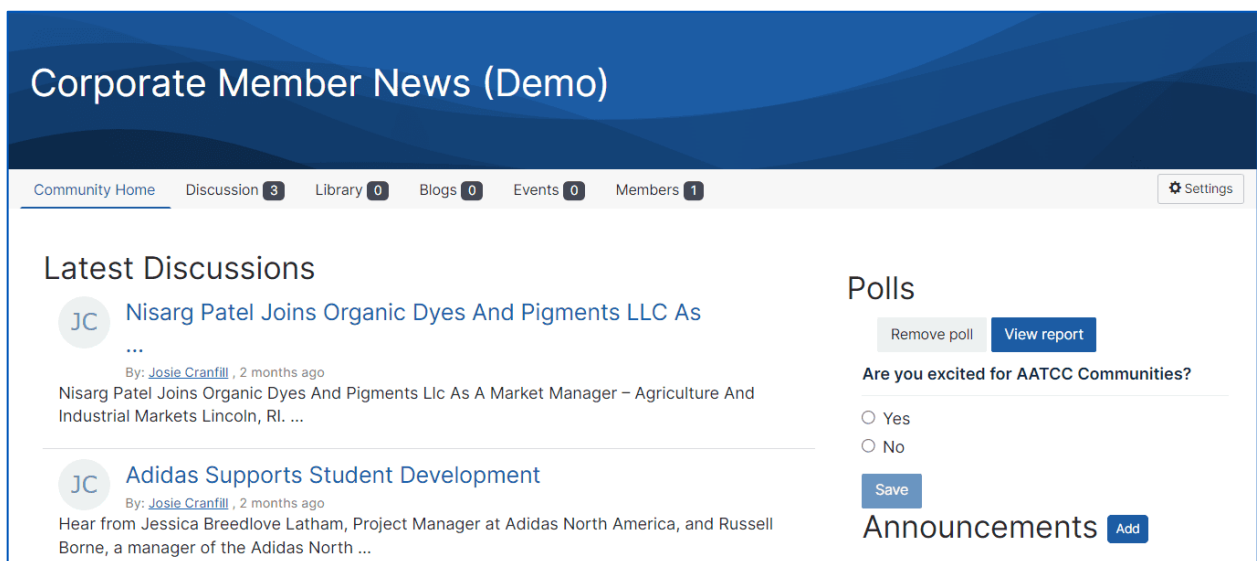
Corporate Member News (Demo)

Community Home Discussion 3 Library 0 Blogs 0 Events 0 Members 1 Settings

Latest Discussions

JC Nisarg Patel Joins Organic Dyes And Pigments LLC As ...
By: Josie Cranfill , 2 months ago
Nisarg Patel Joins Organic Dyes And Pigments Llc As A Market Manager – Agriculture And Industrial Markets Lincoln, RI. ...

JC Adidas Supports Student Development
By: Josie Cranfill , 2 months ago
Hear from Jessica Breedlove Latham, Project Manager at Adidas North America, and Russell Borne, a manager of the Adidas North ...

Polls
Remove poll View report
Are you excited for AATCC Communities?
Yes
No
Save

Announcements Add